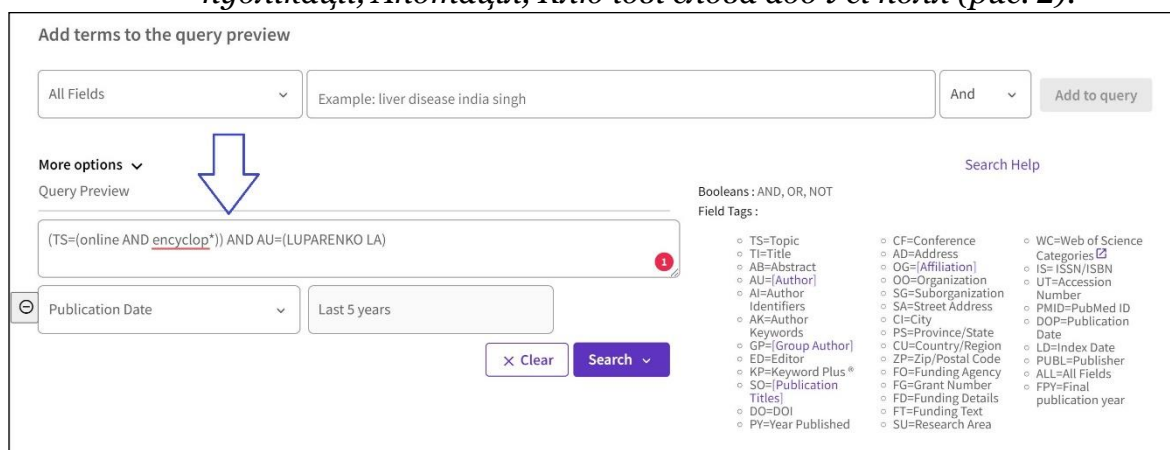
Add terms to the query preview

All Fields

Example: liver disease india singh

And

Add to query

More options

Query Preview

Search Help

Booleans : AND, OR, NOT
Field Tags :

(TS=(online AND encyclop*)) AND AU=(LUPARENKO LA)

1

Publication Date

Last 5 years

× Clear

Search

TS=Topic
TI=Title
AB=Abstract
AU=[Author]
AI=Author Identifiers
AK=Author Keywords
GP=[Group Author]
ED=Editor
KP=Keyword Plus®
SO=[Publication Titles]
DO=DOI
PY=Year Published

CF=Conference
AD=Address
OG=[Affiliation]
OO=Organization
SG=Suborganization
SA=Street Address
CI=City
PS=Province/State
CU=Country/Region
ZP=Zip/Postal Code
FO=Funding Agency
FG=Grant Number
FD=Funding Details
FT=Funding Text
SU=Research Area

WC=Web of Science Categories
IS= ISSN/ISBN
UT=Accession Number
PMID=PubMed ID
DOP=Publication Date
LD=Index Date
PUBL=Publisher
ALL=All Fields
FPY=Final publication year